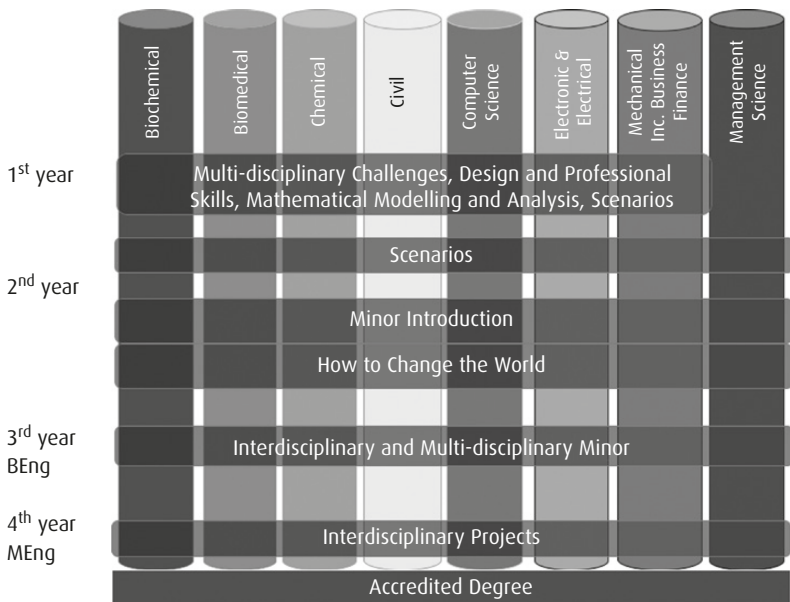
Biochemical

Biomedical

Chemical

Civil

Computer Science

Electronic & Electrical

Mechanical Inc. Business Finance

Management Science

1$^{st}$ year

Multi-disciplinary Challenges, Design and Professional Skills, Mathematical Modelling and Analysis, Scenarios

Scenarios

2$^{nd}$ year

Minor Introduction

How to Change the World

3$^{rd}$ year BEng

Interdisciplinary and Multi-disciplinary Minor

4$^{th}$ year MEng

Interdisciplinary Projects

Accredited Degree